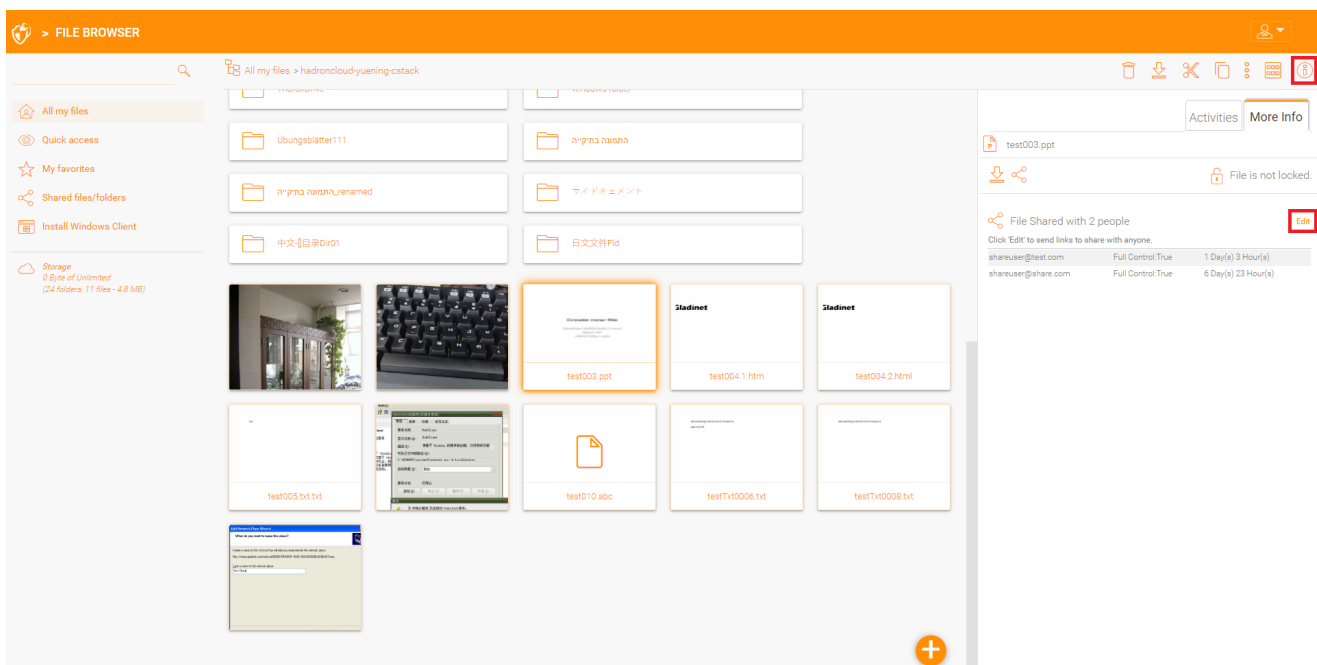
> FILE BROWSER

All my files
Quick access
My favorites
Shared files/folders
Install Windows Client

Storage
0 Byte of Unlimited
(24 folders, 11 files - 4.8 MB)

All my files > hadroncloud-yuening-cstack

Übungsblatter111
התמונה בתיקיה
התמונה בתיקיה_renamed
マイドキュメント
中文-||目录Dir01
日文文件Fld

test003.ppt
test004.1.htm
test004.2.html
test005.txt.txt
test010.abc
testTxt0006.txt
testTxt0008.txt

Activities
More Info

test003.ppt
File is not locked.

File Shared with 2 people
Edit
Click 'Edit' to send links to share with anyone.

| shareuser@test.com | Full Control:True | 1 Day(s) 3 Hour(s) |
|---|---|---|
| shareuser@share.com | Full Control:True | 6 Day(s) 23 Hour(s) |